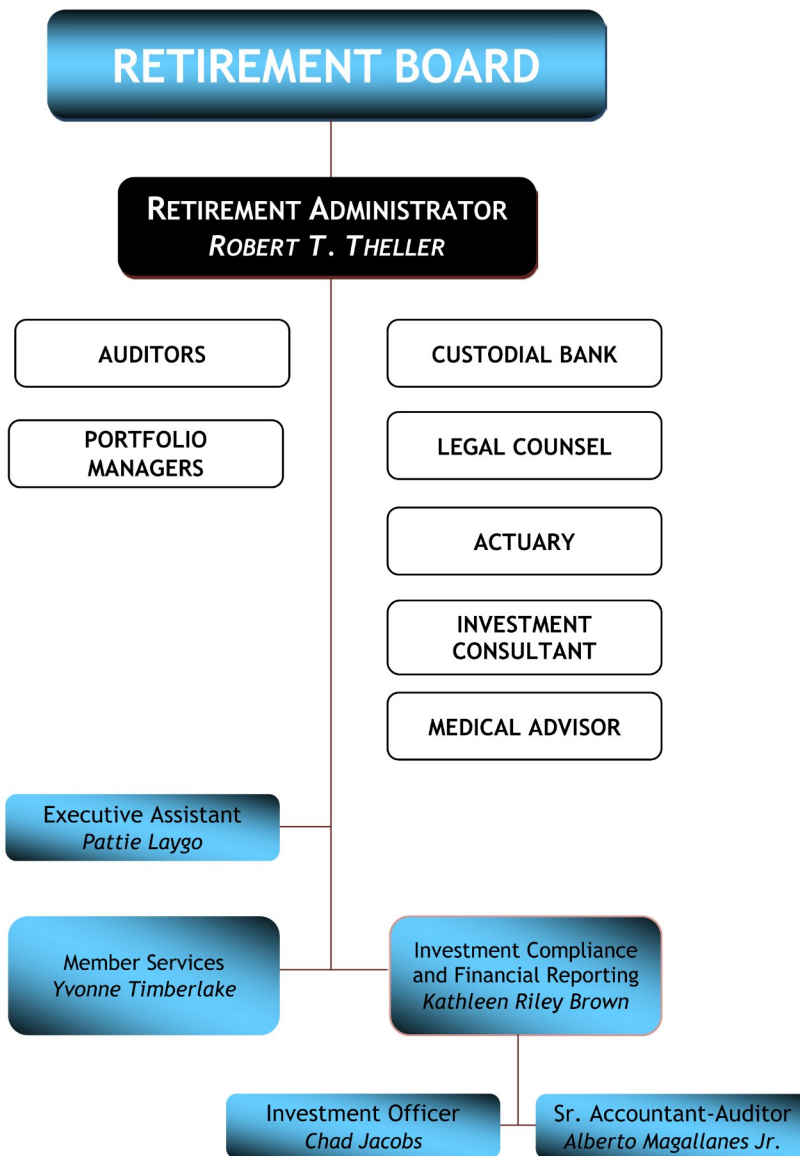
RETIREMENT BOARD

RETIREMENT ADMINISTRATOR
ROBERT T. THELLER

AUDITORS

PORTFOLIO MANAGERS

CUSTODIAL BANK

LEGAL COUNSEL

ACTUARY

INVESTMENT CONSULTANT

MEDICAL ADVISOR

Executive Assistant
Pattie Laygo

Member Services
Yvonne Timberlake

Investment Compliance and Financial Reporting
Kathleen Riley Brown

Investment Officer
Chad Jacobs

Sr. Accountant-Auditor
Alberto Magallanes Jr.